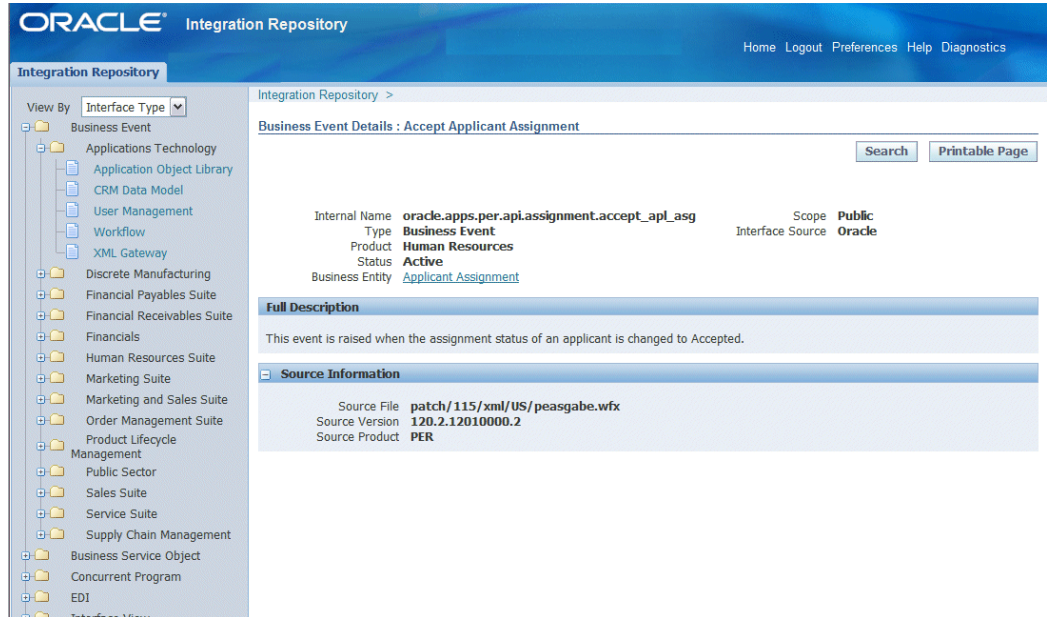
ORACLE® Integration Repository

Home Logout Preferences Help Diagnostics

Integration Repository

View By Interface Type

Business Event
Applications Technology
Application Object Library
CRM Data Model
User Management
Workflow
XML Gateway
Discrete Manufacturing
Financial Payables Suite
Financial Receivables Suite
Financials
Human Resources Suite
Marketing Suite
Marketing and Sales Suite
Order Management Suite
Product Lifecycle Management
Public Sector
Sales Suite
Service Suite
Supply Chain Management
Business Service Object
Concurrent Program
EDI
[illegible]

Integration Repository >

Business Event Details : Accept Applicant Assignment

Search Printable Page

Internal Name oracle.apps.per.api.assignment.accept_apl_asg
Type Business Event
Product Human Resources
Status Active
Business Entity Applicant Assignment

Scope Public
Interface Source Oracle

Full Description

This event is raised when the assignment status of an applicant is changed to Accepted.

Source Information

Source File patch/115/xml/US/peasgabe.wfx
Source Version 120.2.12010000.2
Source Product PER